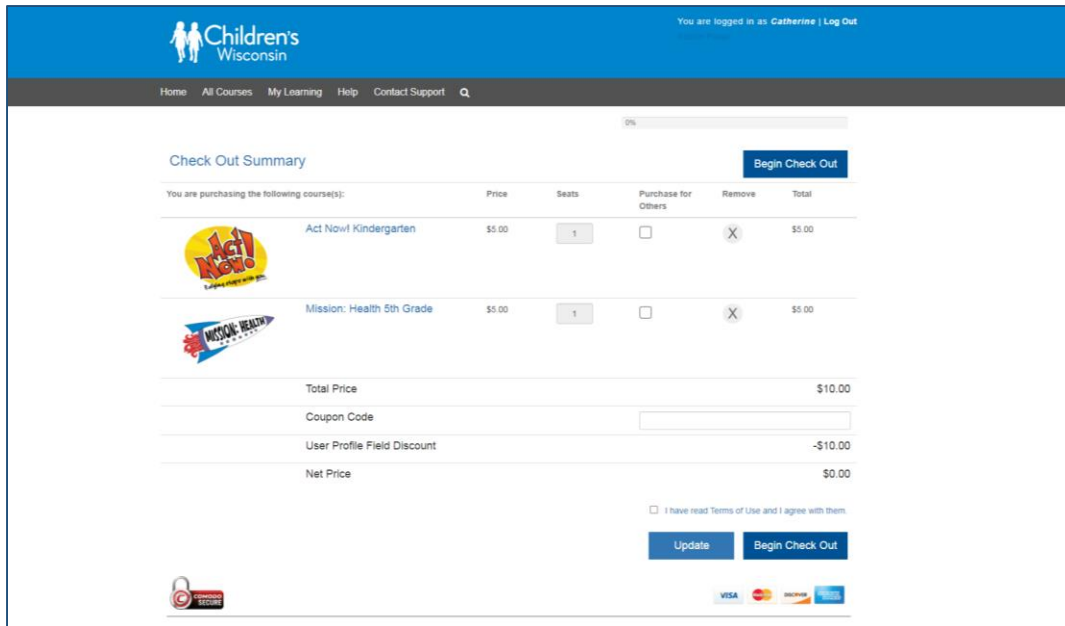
Children's Wisconsin

You are logged in as Catherine | Log Out

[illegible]

Home All Courses My Learning Help Contact Support

0%

Check Out Summary

Begin Check Out

| You are purchasing the following course(s): | | Price | Seats | Purchase for Others | Remove | Total |
|---|---|---|---|---|---|---|
| Act Now! | Act Now! Kindergarten | \$5.00 | 1 | | X | \$5.00 |
| MISSION: HEALTH | Mission: Health 5th Grade | \$5.00 | 1 | | X | \$5.00 |

Total Price \$10.00

Coupon Code

User Profile Field Discount -\$10.00

Net Price \$0.00

I have read Terms of Use and I agree with them.

Update Begin Check Out

COMODO SECURE

VISA DISCOVER